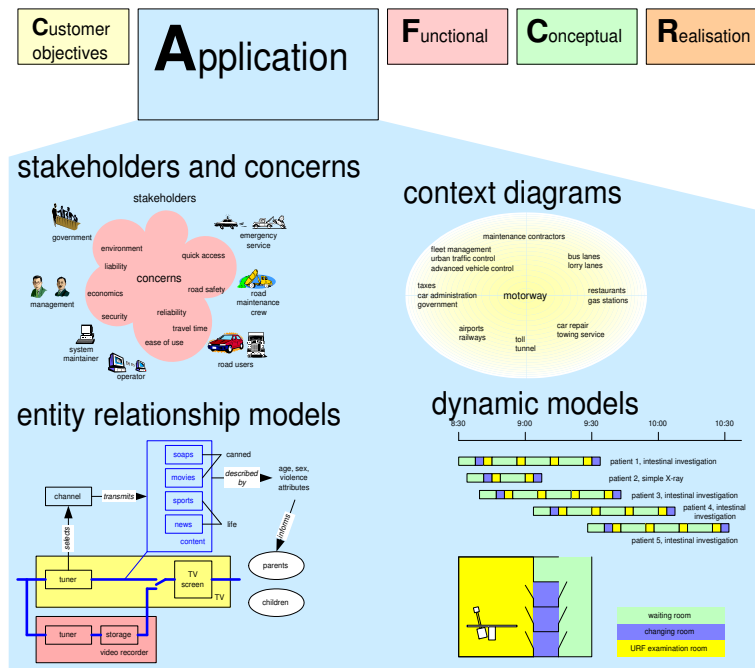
Customer objectives

Application

Functional

Conceptual

Realisation

stakeholders and concerns

stakeholders

government

environment

quick access

emergency service

liability

concerns

management

economics

road safety

road maintenance crew

security

reliability

travel time

system maintainer

ease of use

road users

operator

context diagrams

maintenance contractors

fleet management
urban traffic control
advanced vehicle control

bus lanes
lorry lanes

taxes
car administration
government

motorway

restaurants
gas stations

airports
railways

toll
tunnel

car repair
towing service

entity relationship models

soaps

canned

movies

described by

age, sex, violence attributes

sports

news

life

content

channel

transmits

selects

informs

tuner

TV screen

TV

parents

children

tuner

storage

video recorder

dynamic models

8:30

9:00

9:30

10:00

10:30

patient 1, intestinal investigation

patient 2, simple X-ray

patient 3, intestinal investigation

patient 4, intestinal investigation

patient 5, intestinal investigation

waiting room

changing room

URF examination room